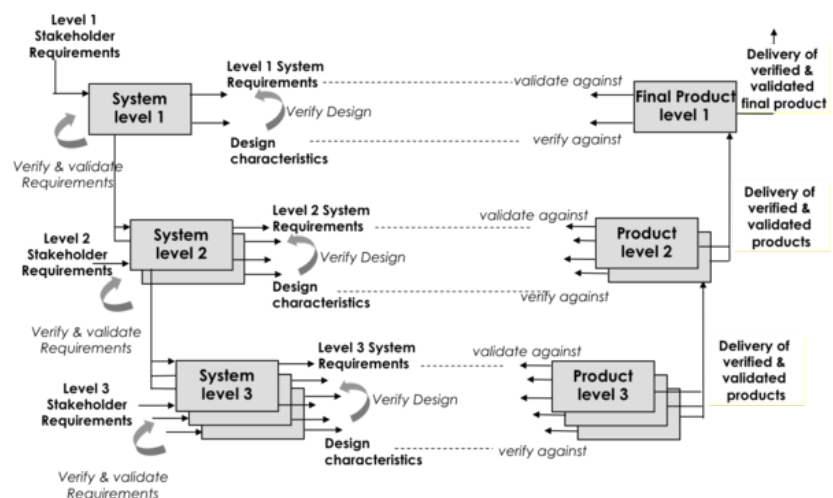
Level 1 Stakeholder Requirements

System level 1

Level 1 System Requirements

Verify Design

Design characteristics

validate against

verify against

Final Product level 1

Delivery of verified & validated final product

Verify & validate Requirements

Level 2 Stakeholder Requirements

System level 2

Level 2 System Requirements

Verify Design

Design characteristics

validate against

verify against

Product level 2

Delivery of verified & validated products

Verify & validate Requirements

Level 3 Stakeholder Requirements

System level 3

Level 3 System Requirements

Verify Design

Design characteristics

validate against

verify against

Product level 3

Delivery of verified & validated products

Verify & validate Requirements